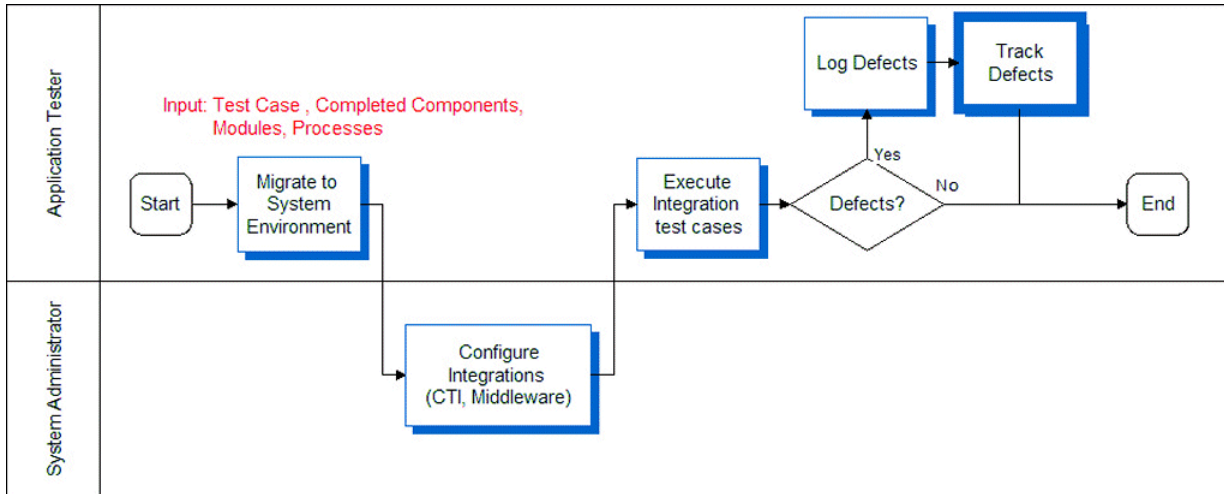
Application Tester

Input: Test Case , Completed Components, Modules, Processes

Log Defects

Track Defects

Yes

Start

Migrate to System Environment

Execute Integration test cases

No

Defects?

End

System Administrator

Configure Integrations (CTI, Middleware)